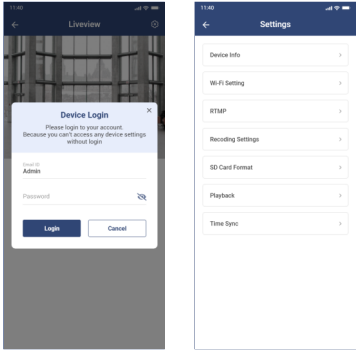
11:40

Liveview

Device Login

Please login to your account.
Because you can't access any device settings without login

Email ID
Admin

Password

Login

Cancel

11:40

Settings

Device Info

Wi-Fi Setting

RTMP

Recoding Settings

SD Card Format

Playback

Time Sync